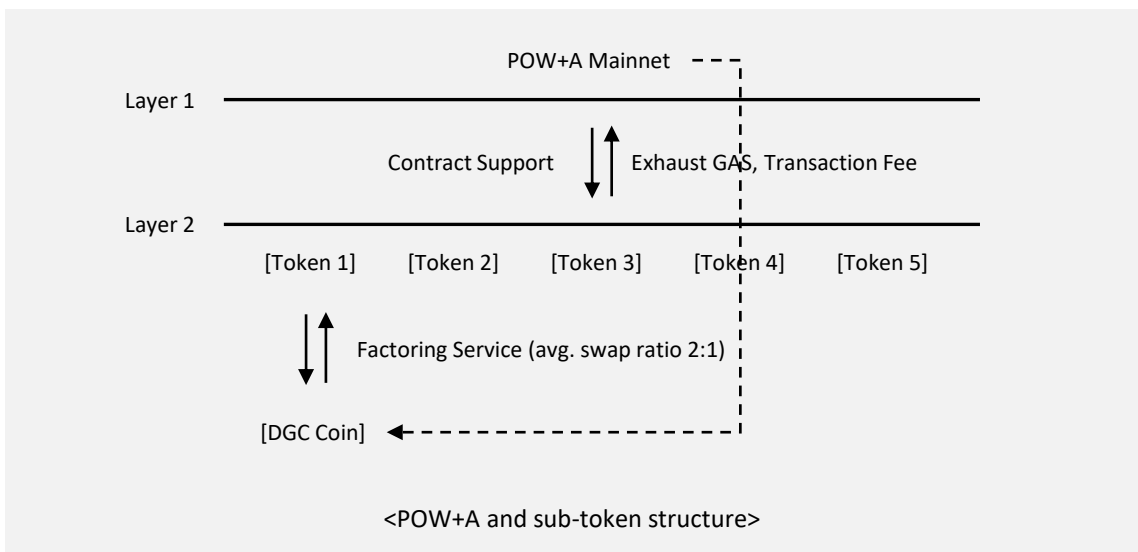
POW+A Mainnet

Layer 1

Contract Support

Exhaust GAS, Transaction Fee

Layer 2

[Token 1] [Token 2] [Token 3] [Token 4] [Token 5]

Factoring Service (avg. swap ratio 2:1)

[DGC Coin]

<POW+A and sub-token structure>